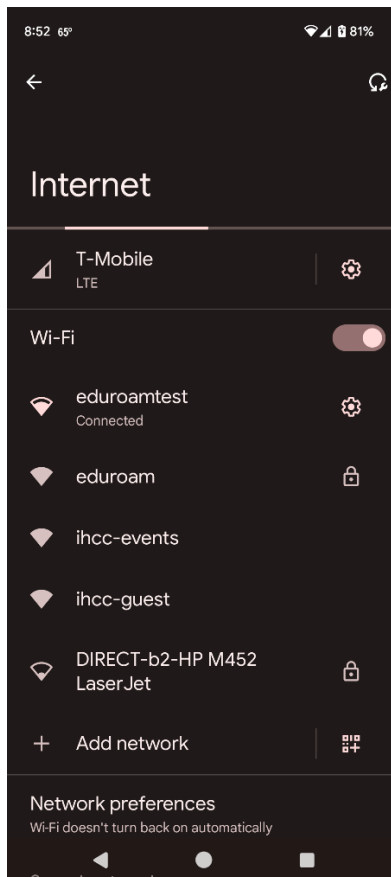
8:52 65° 81%

Internet

T-Mobile
LTE

Wi-Fi

eduroamtest
Connected

eduroam

ihcc-events

ihcc-guest

DIRECT-b2-HP M452 LaserJet

Add network

Network preferences
Wi-Fi doesn't turn back on automatically